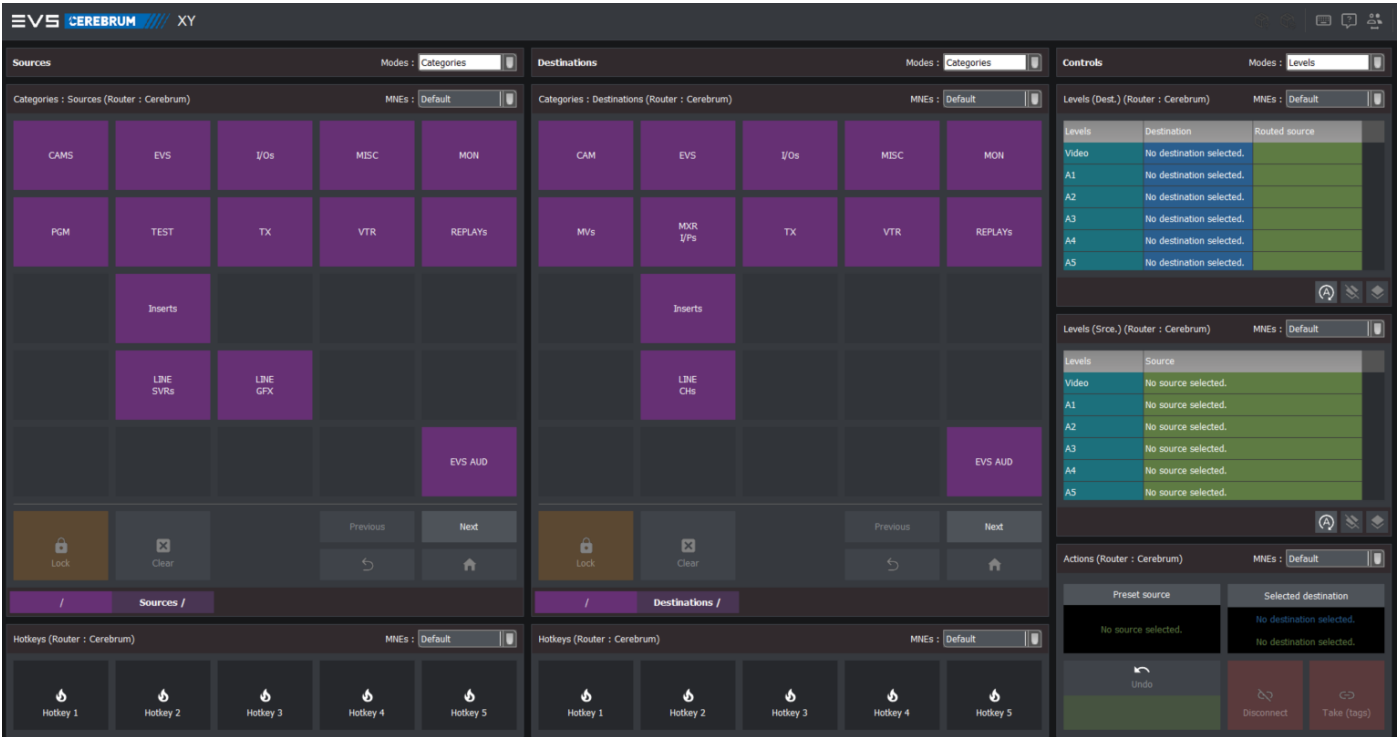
EVS CEREBRUM XY

Sources
Modes : Categories

Categories : Sources (Router : Cerebrum)
MNEs : Default

| CAMS | EVS | I/Os | MISC | MON |
|---|---|---|---|---|
| PGM | TEST | TX | VTR | REPLAYs |
| | Inserts | | | |
| | LINE SVRs | LINE GFX | | |
| | | | | EVS AUD |

Lock
Clear
Previous
Next

/ Sources /

Hotkeys (Router : Cerebrum)
MNEs : Default

Hotkey 1 Hotkey 2 Hotkey 3 Hotkey 4 Hotkey 5

Destinations
Modes : Categories

Categories : Destinations (Router : Cerebrum)
MNEs : Default

| CAM | EVS | I/Os | MISC | MON |
|---|---|---|---|---|
| MVs | MXR I/Ps | TX | VTR | REPLAYs |
| | Inserts | | | |
| | LINE CHs | | | |
| | | | | EVS AUD |

Lock
Clear
Previous
Next

/ Destinations /

Hotkeys (Router : Cerebrum)
MNEs : Default

Hotkey 1 Hotkey 2 Hotkey 3 Hotkey 4 Hotkey 5

Controls
Modes : Levels

Levels (Dest.) (Router : Cerebrum)
MNEs : Default

| Levels | Destination | Routed source |
|---|---|---|
| Video | No destination selected. | |
| A1 | No destination selected. | |
| A2 | No destination selected. | |
| A3 | No destination selected. | |
| A4 | No destination selected. | |
| A5 | No destination selected. | |

Levels (Srce.) (Router : Cerebrum)
MNEs : Default

| Levels | Source |
|---|---|
| Video | No source selected. |
| A1 | No source selected. |
| A2 | No source selected. |
| A3 | No source selected. |
| A4 | No source selected. |
| A5 | No source selected. |

Actions (Router : Cerebrum)
MNEs : Default

Preset source
No source selected.

Selected destination
No destination selected.
No destination selected.

Undo
Disconnect
Take (tags)